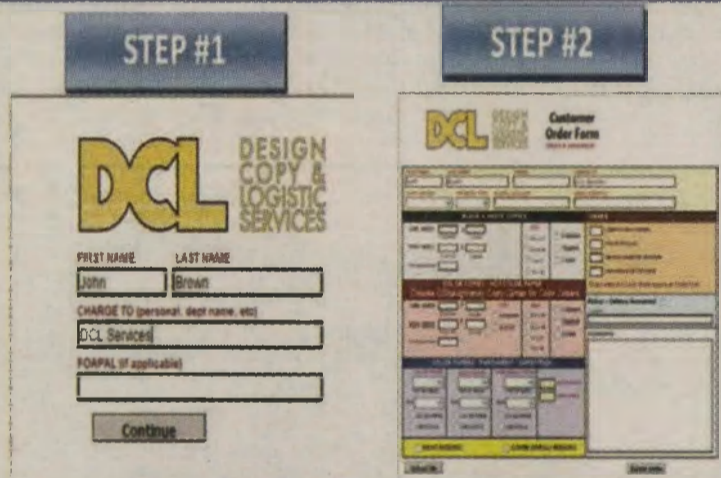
STEP #1

STEP #2

DCL

DESIGN COPY & LOGISTIC SERVICES

FIRST NAME

LAST NAME

John

Brown

CHARGE TO (personal, dept name, etc)

DCL Services

FOAPAL (if applicable)

Continue

DCL

Customer Order Form

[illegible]